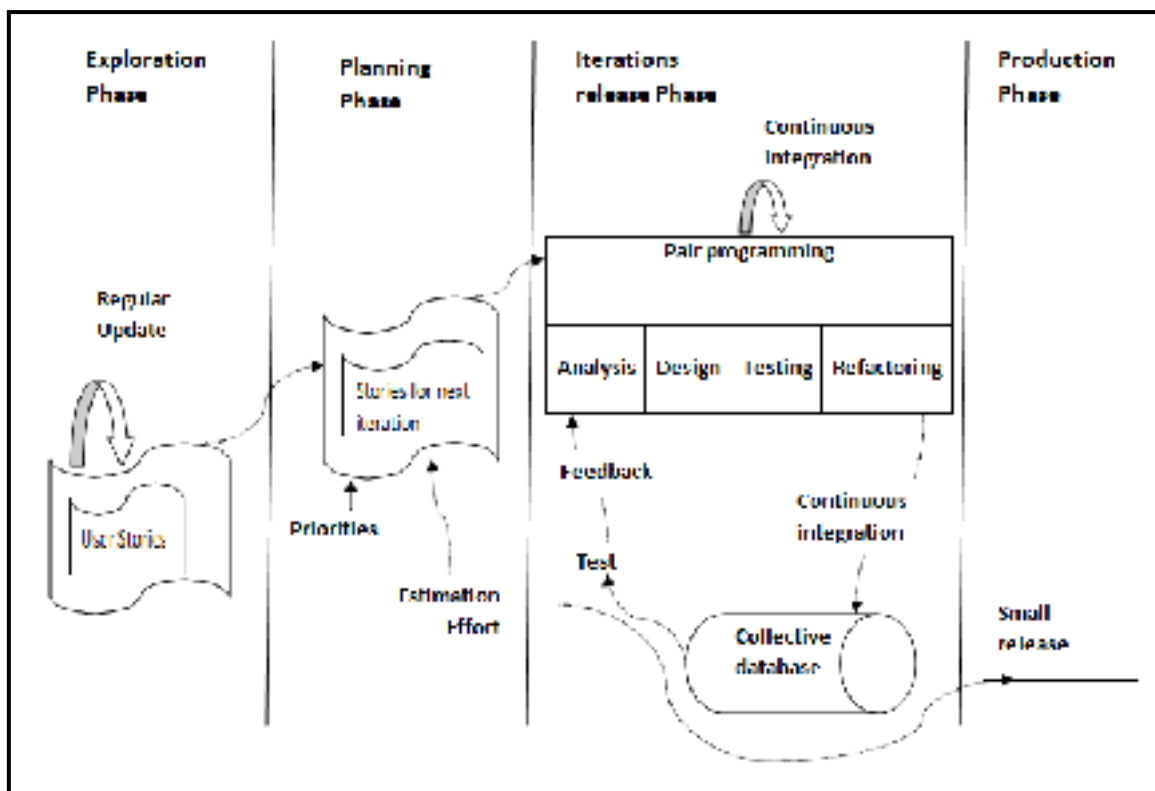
Exploration Phase

Planning Phase

Iterations release Phase

Production Phase

Continuous Integration

Pair programming

Analysis | Design Testing | Refactoring

Regular Update

User Stories

Stories for next iteration

Priorities

Estimation Effort

Feedback

Test

Continuous integration

Collective database

Small release